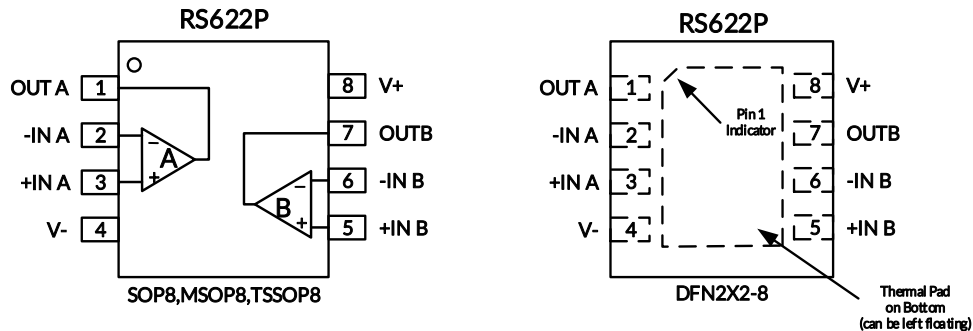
RS622P

OUT A 1
-IN A 2
+IN A 3
V- 4

A
−
+

8 V+
7 OUTB
6 -IN B
5 +IN B

B
−
+

SOP8,MSOP8,TSSOP8

RS622P

OUT A 1
-IN A 2
+IN A 3
V- 4

Pin 1 Indicator

8 V+
7 OUTB
6 -IN B
5 +IN B

DFN2X2-8

Thermal Pad on Bottom (can be left floating)